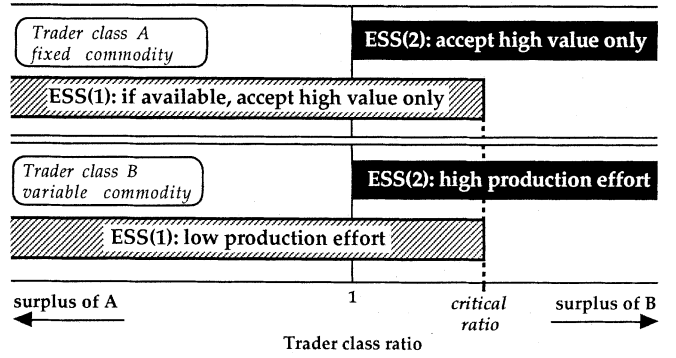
Trader class A
fixed commodity

ESS(2): accept high value only

ESS(1): if available, accept high value only

Trader class B
variable commodity

ESS(2): high production effort

ESS(1): low production effort

surplus of A

1

critical ratio

surplus of B

Trader class ratio